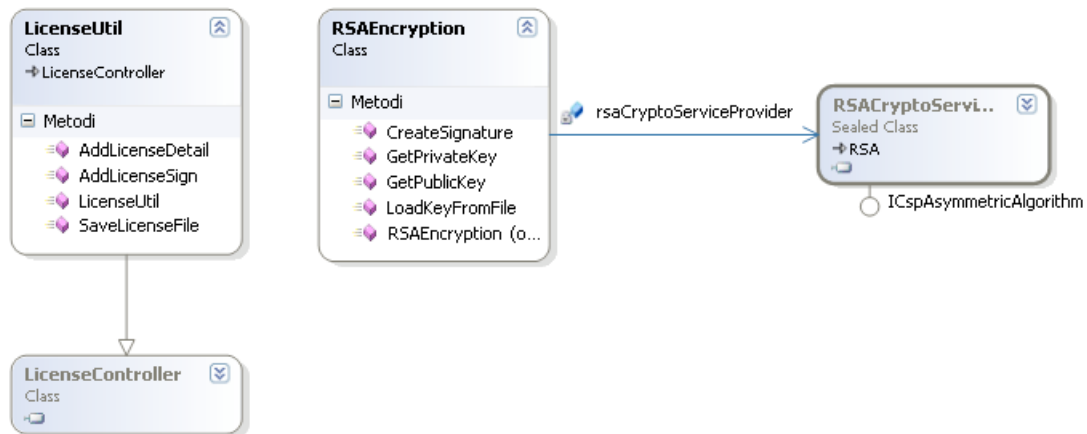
LicenseUtil
Class
→LicenseController

Metodi
AddLicenseDetail
AddLicenseSign
LicenseUtil
SaveLicenseFile

LicenseController
Class

RSAEncryption
Class

Metodi
CreateSignature
GetPrivateKey
GetPublicKey
LoadKeyFromFile
RSAEncryption (o...

rsaCryptoServiceProvider

RSACryptoServi...
Sealed Class
→RSA

ICspAsymmetricAlgorithm